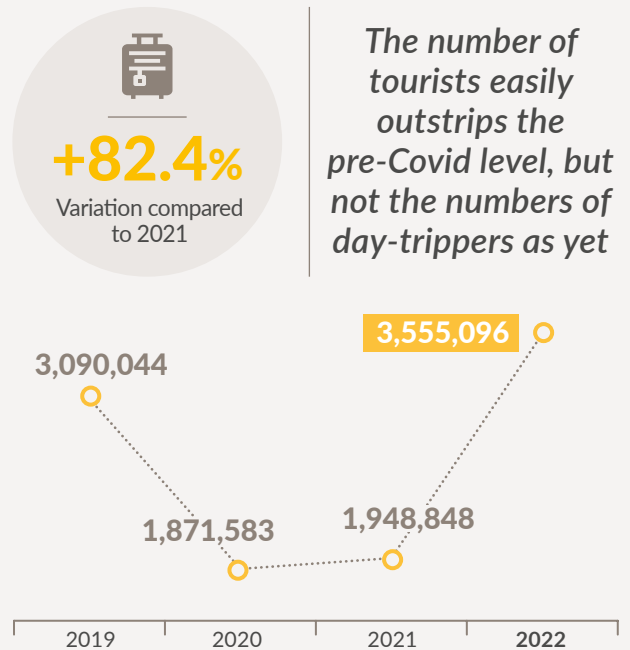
+82.4%
Variation compared to 2021

The number of tourists easily outstrips the pre-Covid level, but not the numbers of day-trippers as yet

3,555,096
3,090,044
1,871,583
1,948,848

2019
2020
2021
2022